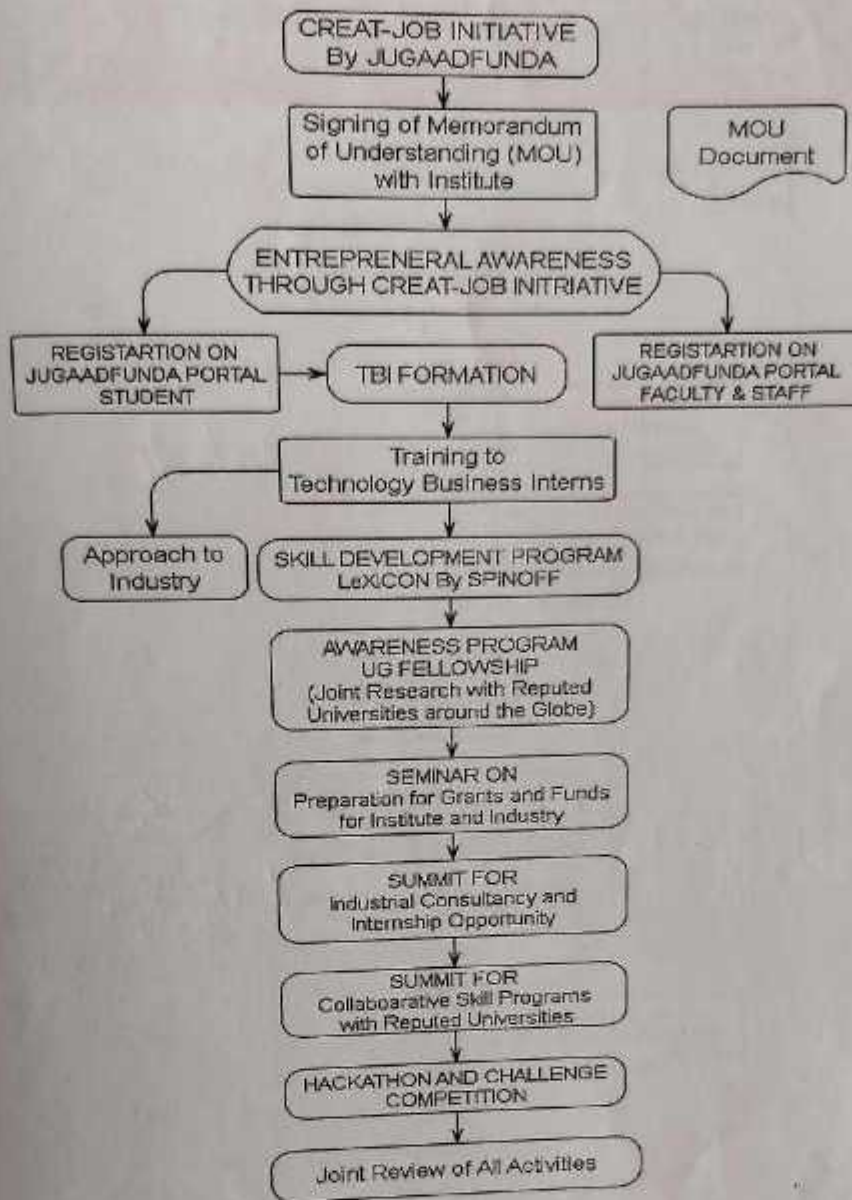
CREAT-JOB INITIATIVE
By JUGAADFUNDA

Signing of Memorandum of Understanding (MOU) with Institute

MOU Document

ENTREPRENERAL AWARENESS THROUGH CREAT-JOB INITRIATIVE

REGISTARTION ON JUGAADFUNDA PORTAL STUDENT

TBI FORMATION

REGISTARTION ON JUGAADFUNDA PORTAL FACULTY & STAFF

Training to Technology Business Interns

Approach to Industry

SKILL DEVELOPMENT PROGRAM
LeXiCON By SPINOFF

AWARENESS PROGRAM
UG FELLOWSHIP
(Joint Research with Reputed Universities around the Globe)

SEMINAR ON
Preparation for Grants and Funds for Institute and Industry

SUMMIT FOR
Industrial Consultancy and Internship Opportunity

SUMMIT FOR
Collaboarative Skill Programs with Reputed Universities

HACKATHON AND CHALLENGE COMPETITION

Joint Review of All Activities